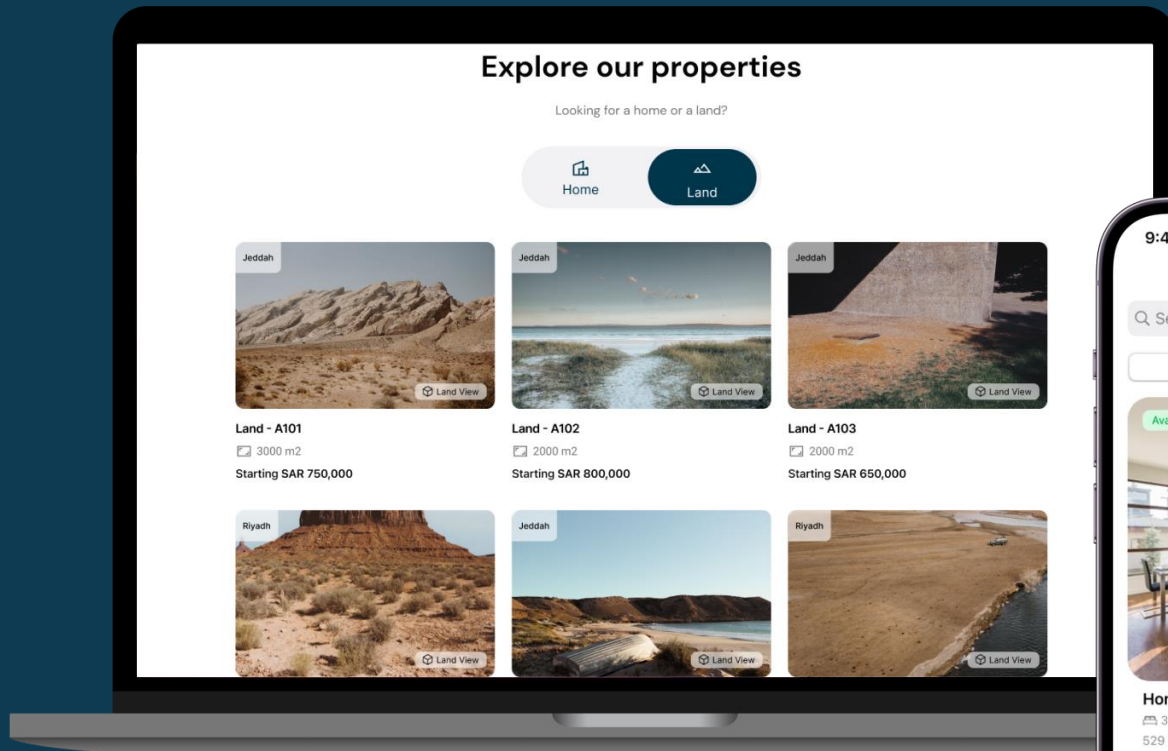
Explore our properties

Looking for a home or a land?

Home

Land

Jeddah

Land View

Land - A101

3000 m2

Starting SAR 750,000

Jeddah

Land View

Land - A102

2000 m2

Starting SAR 800,000

Jeddah

Land View

Land - A103

2000 m2

Starting SAR 650,000

Riyadh

Land View

Jeddah

Land View

Riyadh

Land View

9:4

Q Se

Ava

Hor

3

529